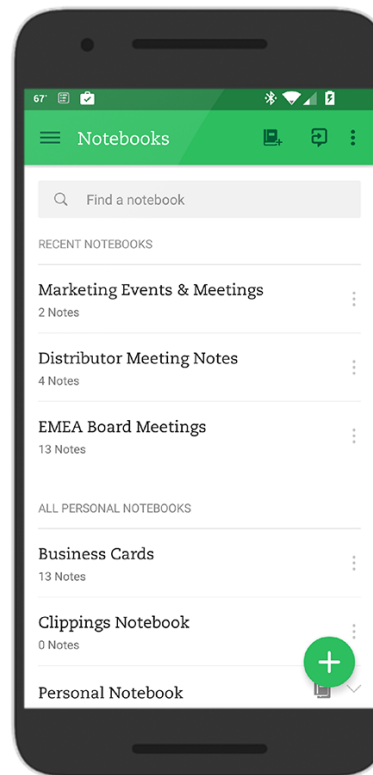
67°

Notebooks

Find a notebook

RECENT NOTEBOOKS

Marketing Events & Meetings
2 Notes

Distributor Meeting Notes
4 Notes

EMEA Board Meetings
13 Notes

ALL PERSONAL NOTEBOOKS

Business Cards
13 Notes

Clippings Notebook
0 Notes

Personal Notebook